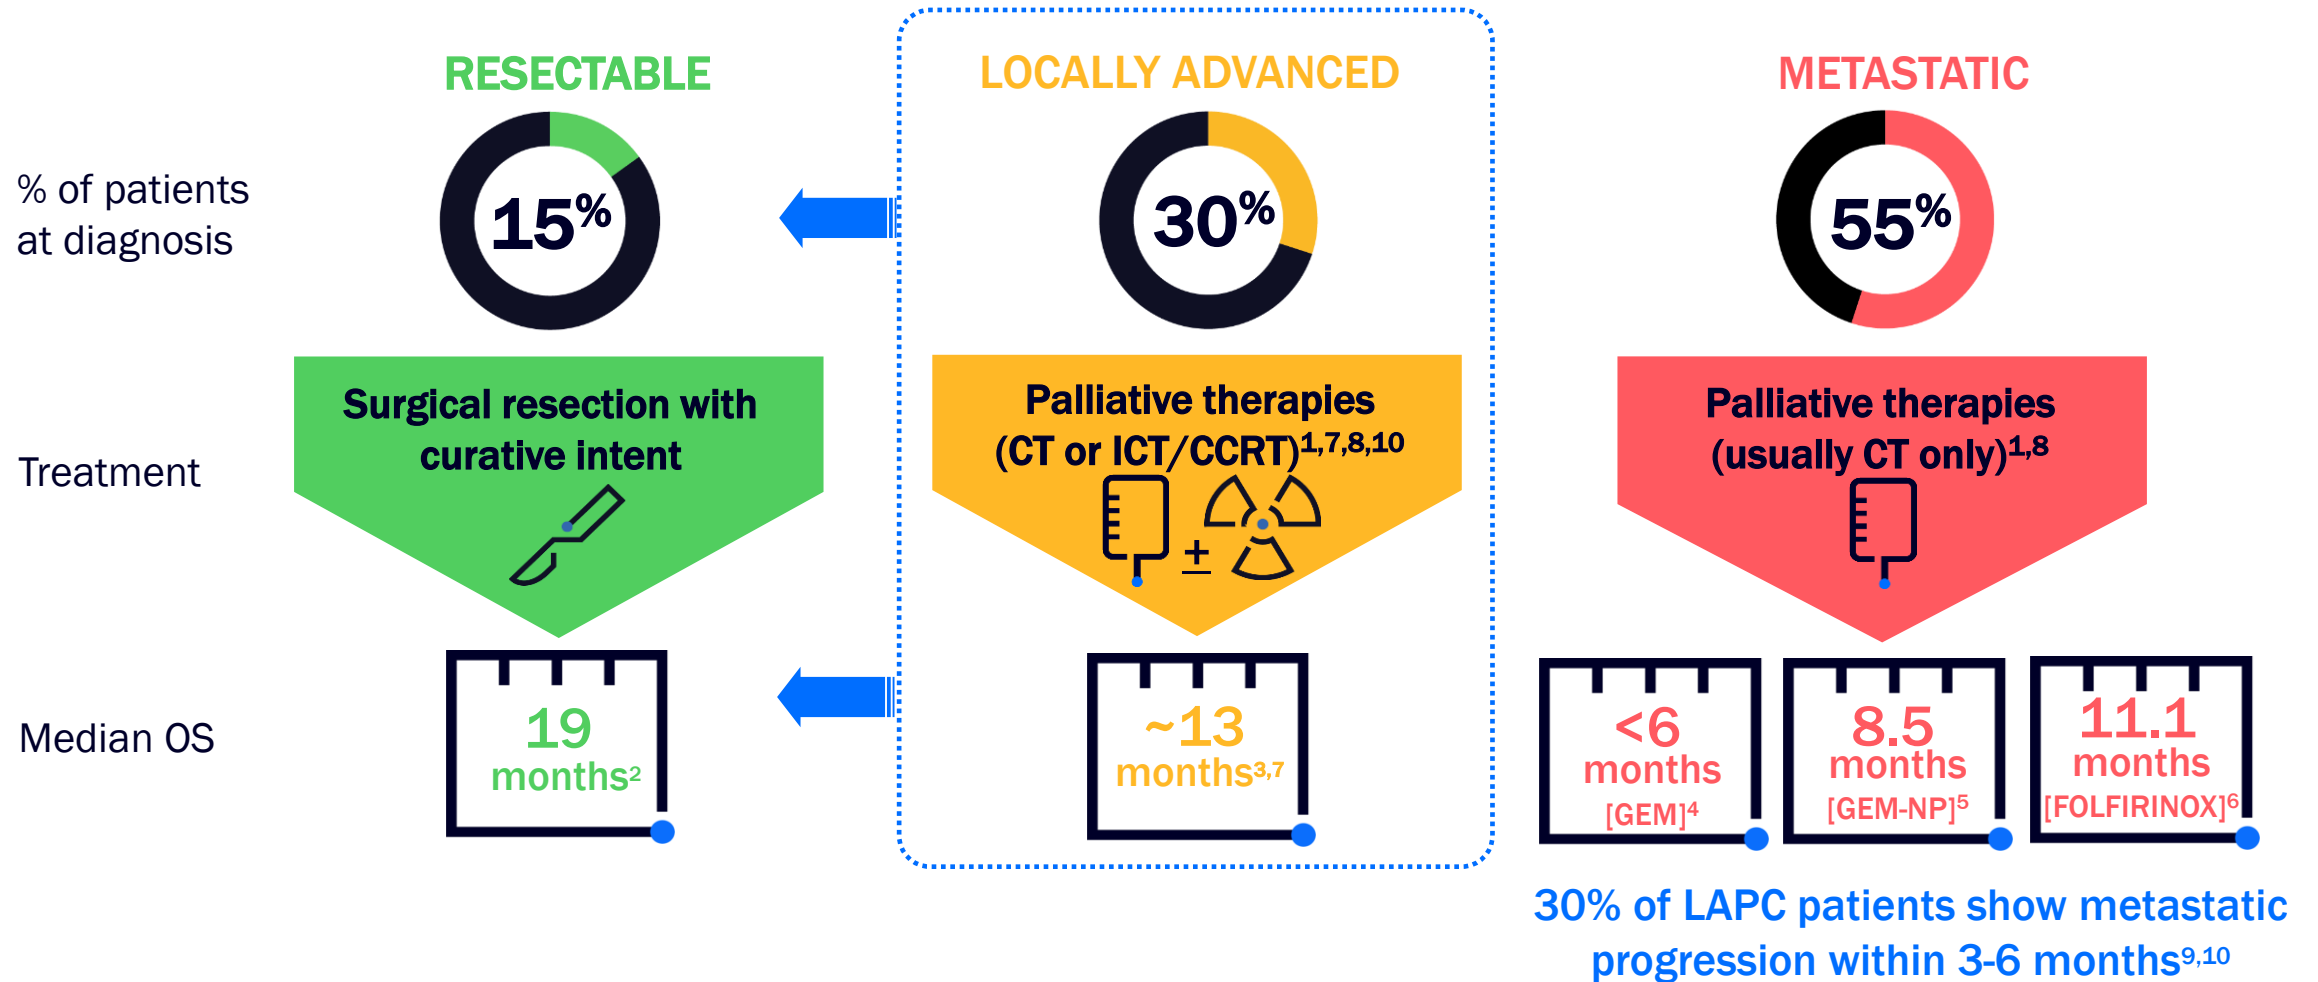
RESECTABLE

LOCALLY ADVANCED

METASTATIC

% of patients at diagnosis

15%

30%

55%

Treatment

Surgical resection with curative intent

Palliative therapies (CT or ICT/CCRT)$^{1,7,8,10}$

±

Palliative therapies (usually CT only)$^{1,8}$

Median OS

19 months$^{2}$

~13 months$^{3,7}$

<6 months [GEM]$^{4}$

8.5 months [GEM-NP]$^{5}$

11.1 months [FOLFIRINOX]$^{6}$

30% of LAPC patients show metastatic progression within 3-6 months$^{9,10}$